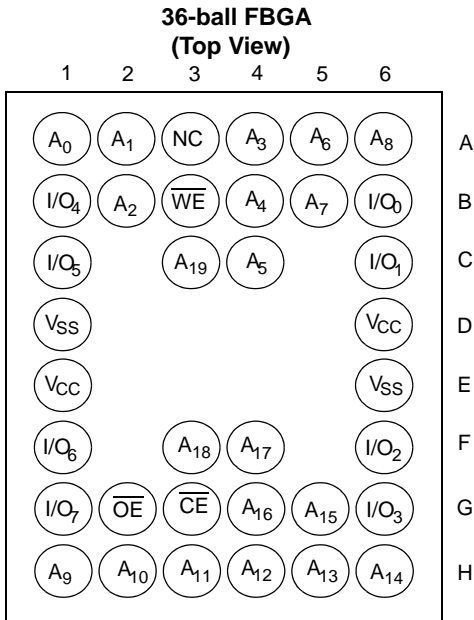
36-ball FBGA
(Top View)

| | 1 | 2 | 3 | 4 | 5 | 6 | |
|---|---|---|---|---|---|---|---|
| | $A_0$ | $A_1$ | NC | $A_3$ | $A_6$ | $A_8$ | A |
| | $I/O_4$ | $A_2$ | $\overline{WE}$ | $A_4$ | $A_7$ | $I/O_0$ | B |
| | $I/O_5$ | | $A_{19}$ | $A_5$ | | $I/O_1$ | C |
| | $V_{SS}$ | | | | | $V_{CC}$ | D |
| | $V_{CC}$ | | | | | $V_{SS}$ | E |
| | $I/O_6$ | | $A_{18}$ | $A_{17}$ | | $I/O_2$ | F |
| | $I/O_7$ | $\overline{OE}$ | $\overline{CE}$ | $A_{16}$ | $A_{15}$ | $I/O_3$ | G |
| | $A_9$ | $A_{10}$ | $A_{11}$ | $A_{12}$ | $A_{13}$ | $A_{14}$ | H |